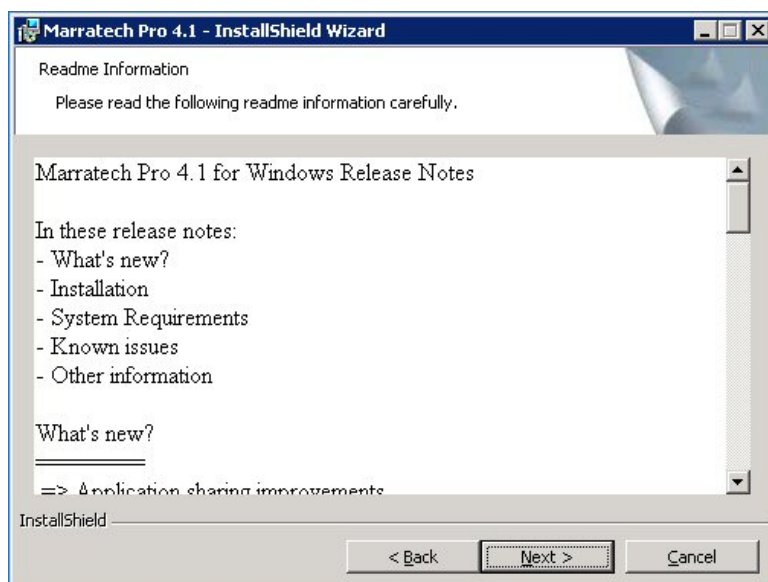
Marratech Pro 4.1 - InstallShield Wizard

Readme Information

Please read the following readme information carefully.

Marratech Pro 4.1 for Windows Release Notes

In these release notes:
- What's new?
- Installation
- System Requirements
- Known issues
- Other information

What's new?
==========

=> Application sharing improvements

InstallShield

< Back

Next >

Cancel